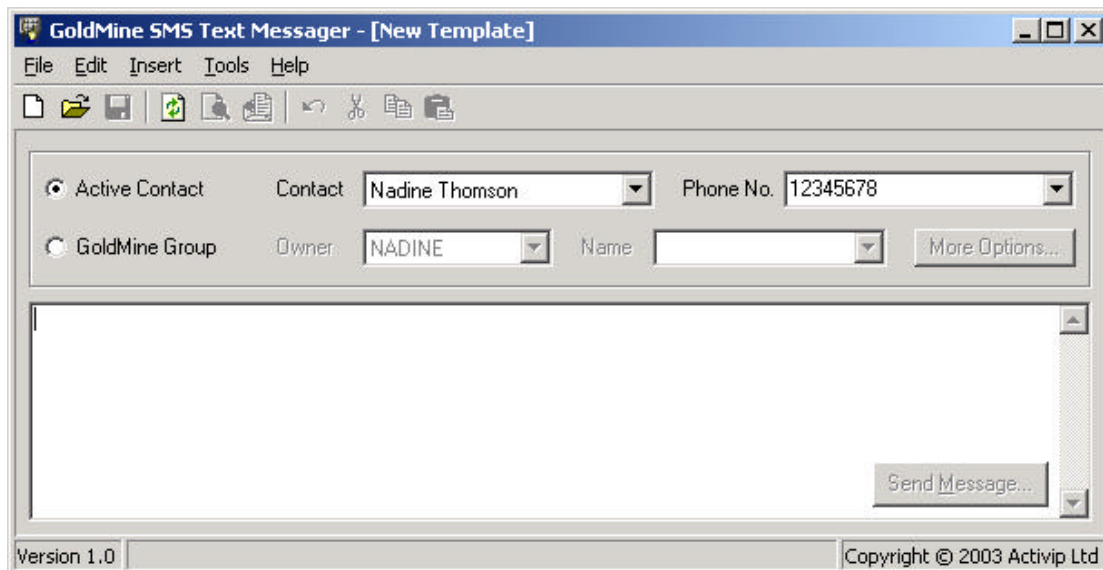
GoldMine SMS Text Messager - [New Template]

File Edit Insert Tools Help

Active Contact
Contact Nadine Thomson
Phone No. 12345678

GoldMine Group
Owner NADINE
Name
More Options...

Send Message...

Version 1.0
Copyright © 2003 Activip Ltd